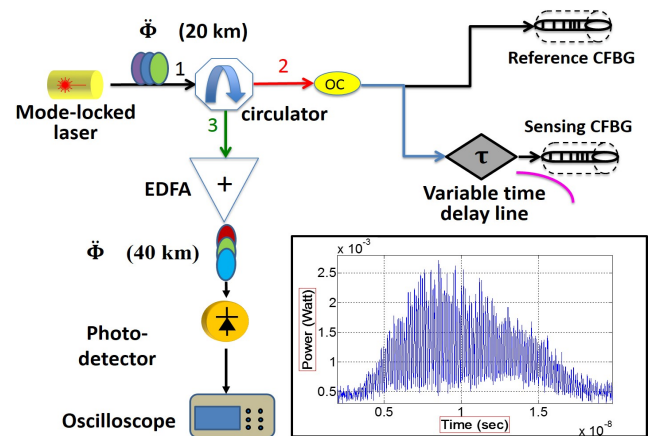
$\ddot{\Phi}$ (20 km)

1

2

3

OC

Reference CFBG

Mode-locked laser

circulator

Sensing CFBG

$\tau$

Variable time delay line

EDFA

+

$\ddot{\Phi}$ (40 km)

Photo-detector

Oscilloscope

x $10^{-3}$

2.5

2

1.5

1

0.5

Power (Watt)

0.5

1

1.5

Time (sec)

x $10^{-8}$